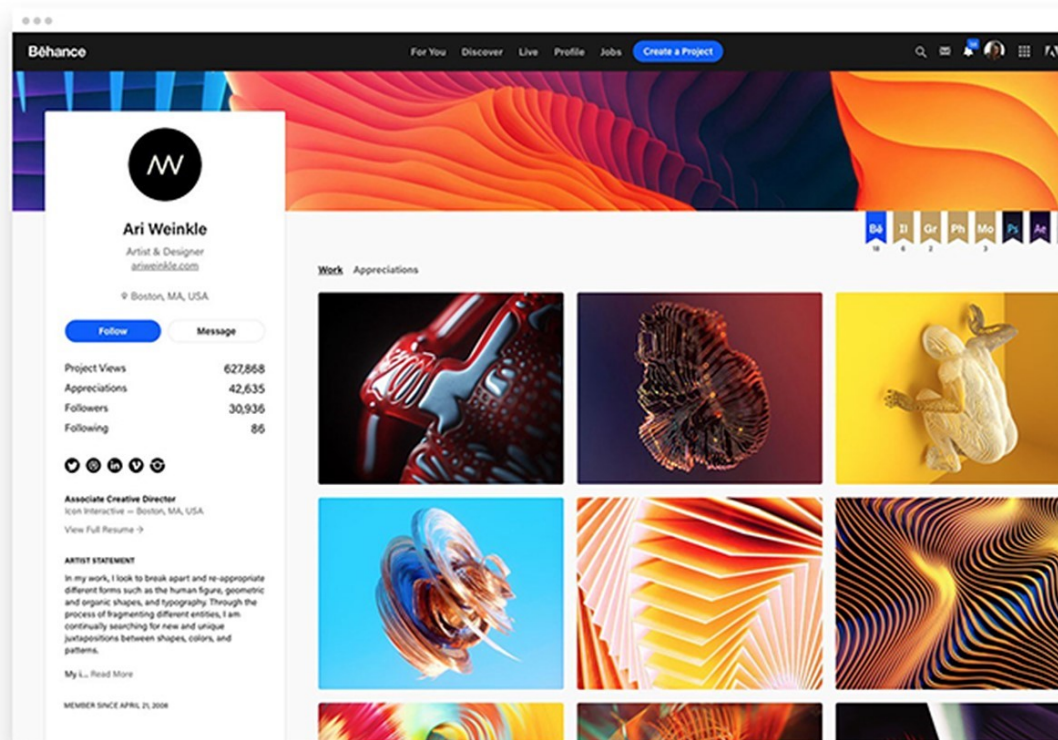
Behance

For You Discover Live Profile Jobs Create a Project

Ari Weinkle

Artist & Designer
ariweinkle.com

Boston, MA, USA

Follow Message

| Project Views | 627,868 |
|---|---|
| Appreciations | 42,635 |
| Followers | 30,936 |
| Following | 86 |

Associate Creative Director
Icon Interactive — Boston, MA, USA
View Full Resume →

ARTIST STATEMENT

In my work, I look to break apart and re-appropriate different forms such as the human figure, geometric and organic shapes, and typography. Through the process of fragmenting different entities, I am continually searching for new and unique juxtapositions between shapes, colors, and patterns.

My i... Read More

MEMBER SINCE APRIL 21, 2008

Bē Il Gr Ph Mo Ps Ae

18 6 2 3

Work Appreciations